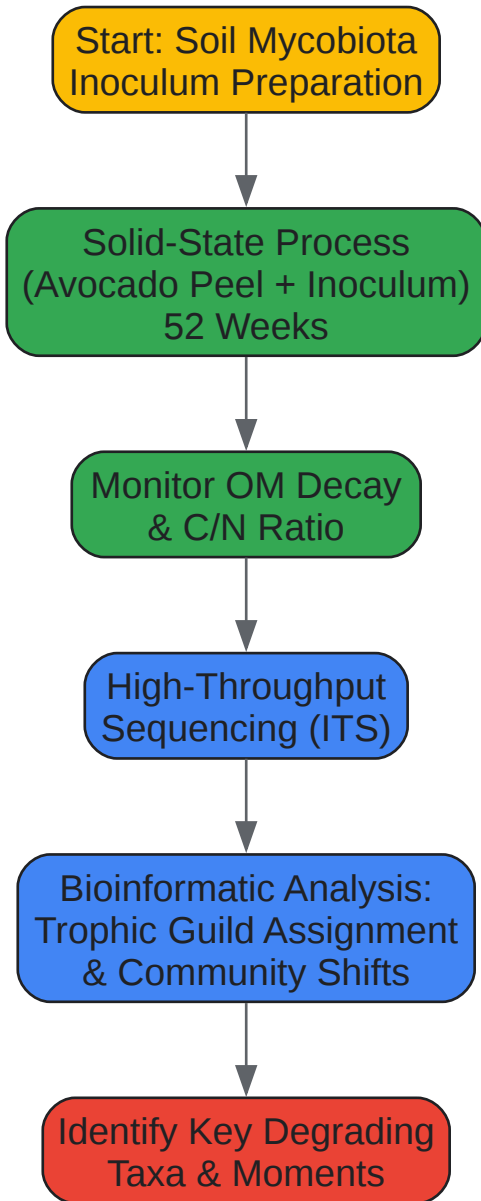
Start: Soil Mycobiota Inoculum Preparation

Solid-State Process (Avocado Peel + Inoculum) 52 Weeks

Monitor OM Decay & C/N Ratio

High-Throughput Sequencing (ITS)

Bioinformatic Analysis: Trophic Guild Assignment & Community Shifts

Identify Key Degrading Taxa & Moments